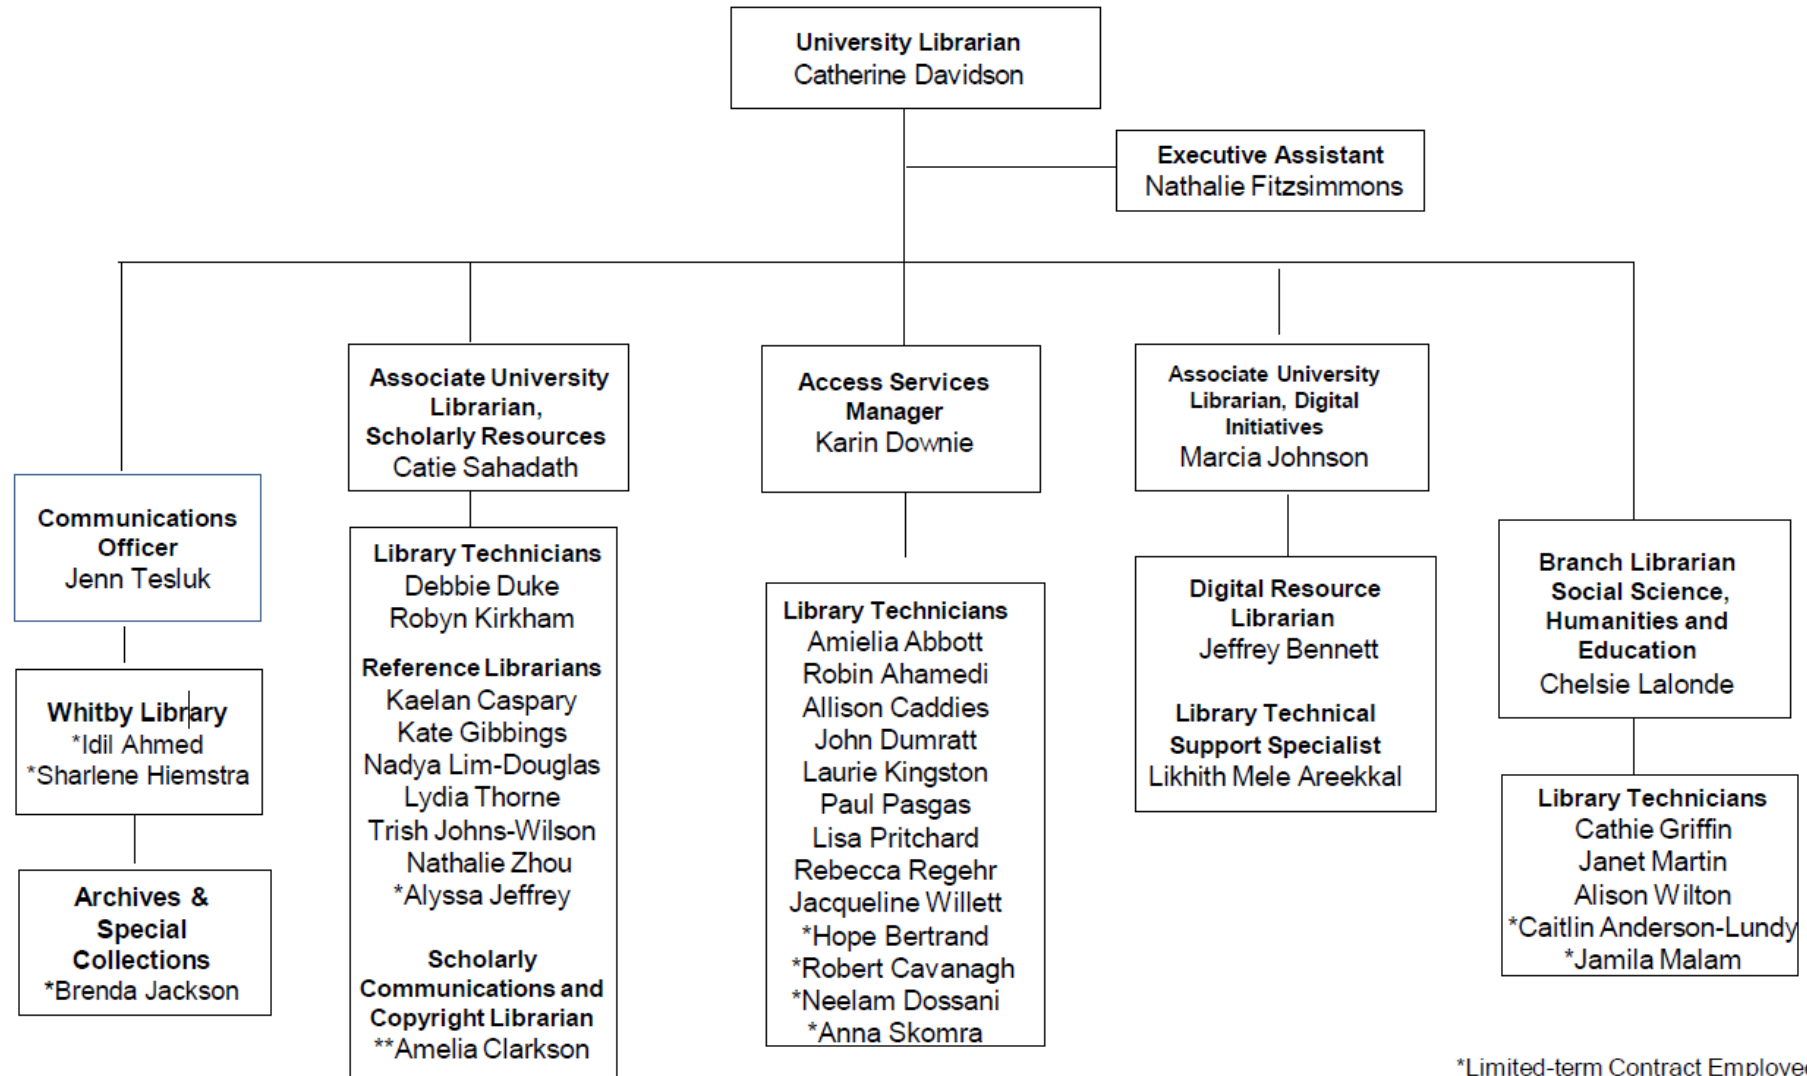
University Librarian
Catherine Davidson

Executive Assistant
Nathalie Fitzsimmons

Communications Officer
Jenn Tesluk

Whitby Library
*Idil Ahmed
*Sharlene Hiemstra

Archives & Special Collections
*Brenda Jackson

Associate University Librarian, Scholarly Resources
Catie Sahadath

Library Technicians
Debbie Duke
Robyn Kirkham

Reference Librarians
Kaelan Caspary
Kate Gibbings
Nadya Lim-Douglas
Lydia Thorne
Trish Johns-Wilson
Nathalie Zhou
*Alyssa Jeffrey

Scholarly Communications and Copyright Librarian
**Amelia Clarkson

Access Services Manager
Karin Downie

Library Technicians
Amielia Abbott
Robin Ahamedi
Allison Caddies
John Dumratt
Laurie Kingston
Paul Pasgas
Lisa Pritchard
Rebecca Regehr
Jacqueline Willett
*Hope Bertrand
*Robert Cavanagh
*Neelam Dossani
*Anna Skomra

Associate University Librarian, Digital Initiatives
Marcia Johnson

Digital Resource Librarian
Jeffrey Bennett

Library Technical Support Specialist
Likhith Mele Areekkal

Branch Librarian Social Science, Humanities and Education
Chelsie Lalonde

Library Technicians
Cathie Griffin
Janet Martin
Alison Wilton
*Caitlin Anderson-Lundy
*Jamila Malam

*Limited-term Contract Employe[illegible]